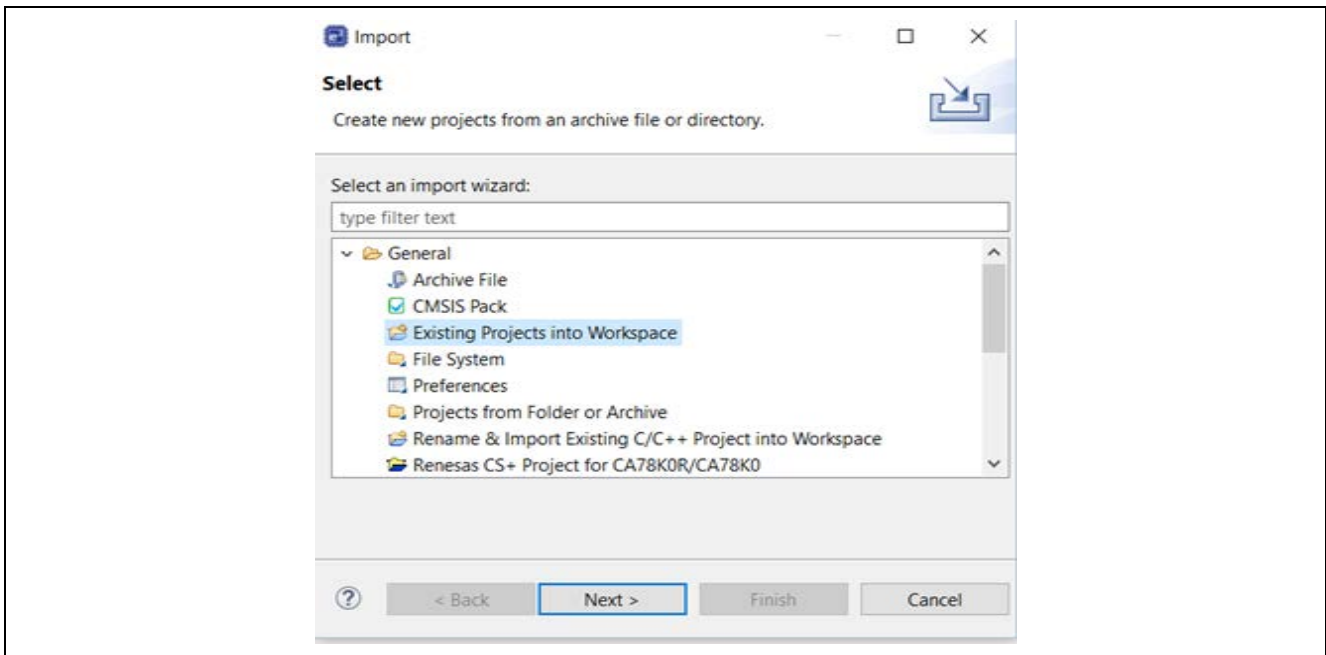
Import

Select

Create new projects from an archive file or directory.

Select an import wizard:

type filter text

General
Archive File
CMSIS Pack
Existing Projects into Workspace
File System
Preferences
Projects from Folder or Archive
Rename & Import Existing C/C++ Project into Workspace
Renesas CS+ Project for CA78K0R/CA78K0

?

< Back

Next >

Finish

Cancel